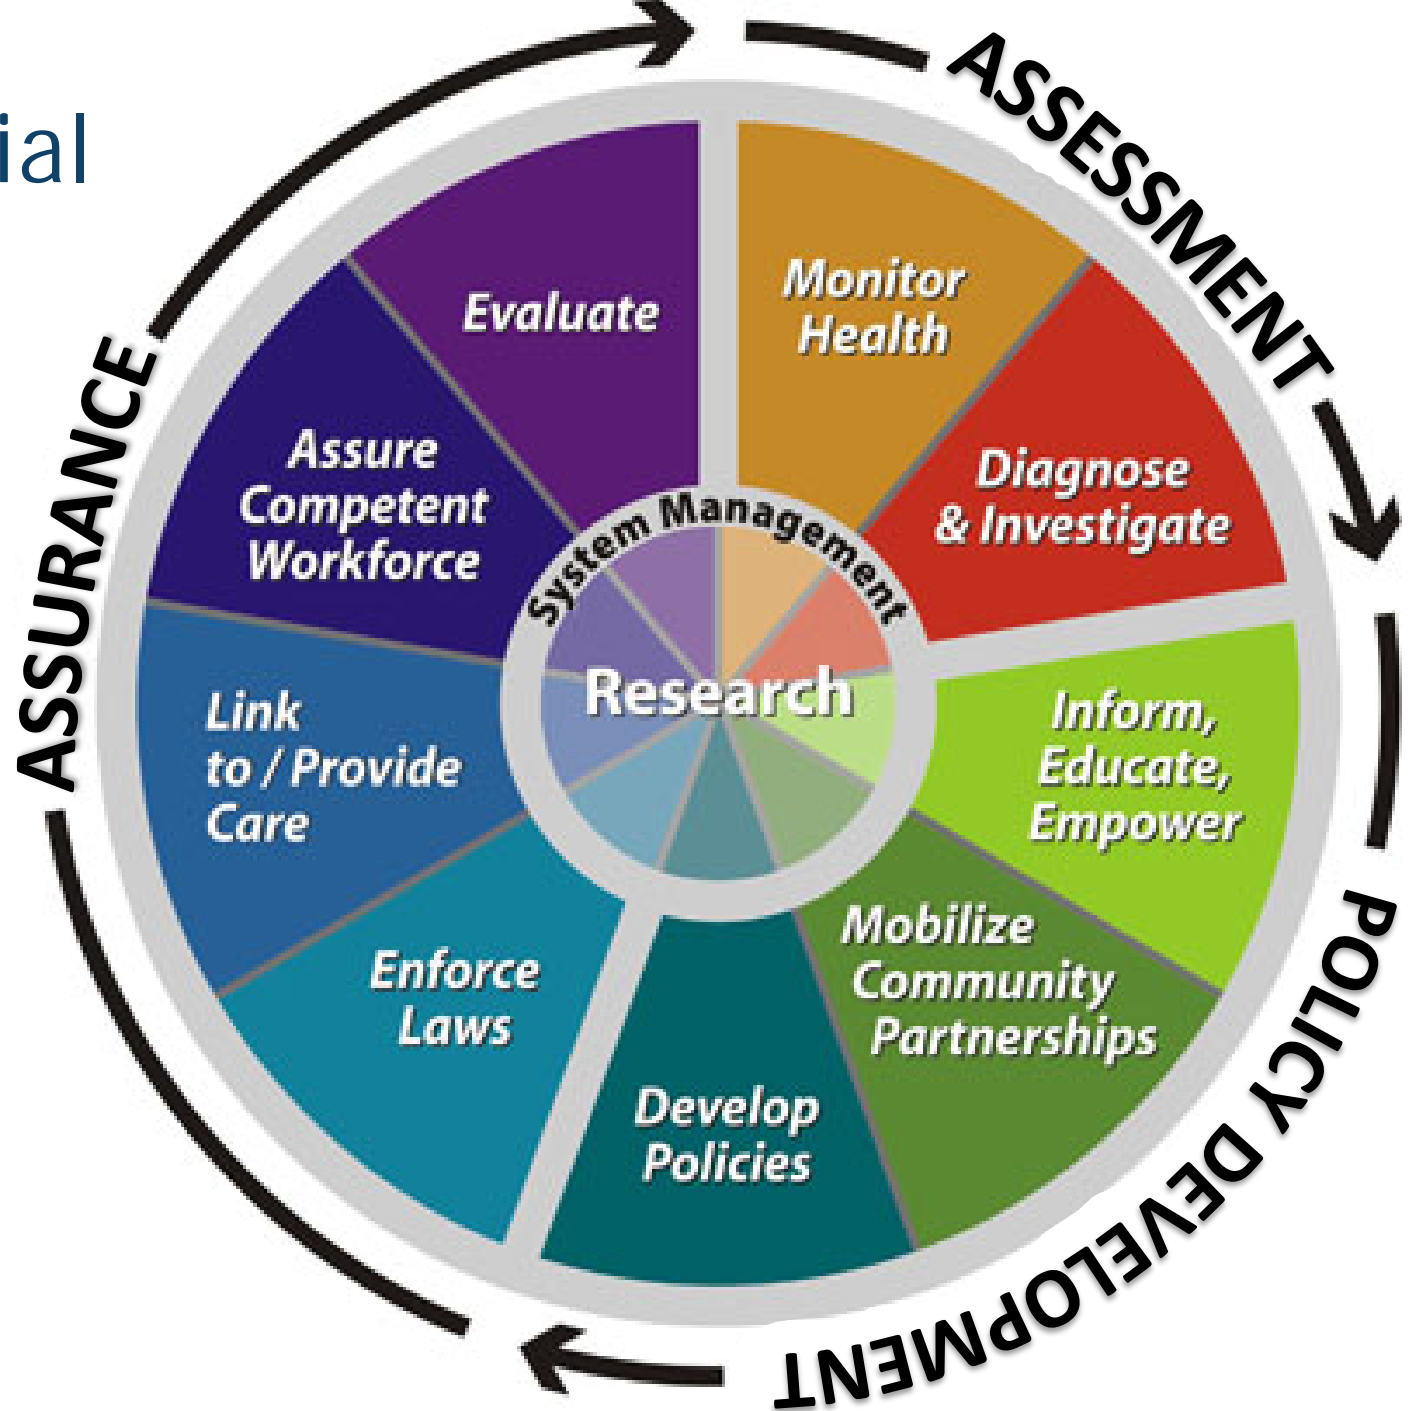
ial

ASSESSMENT

Monitor Health

Diagnose & Investigate

Inform, Educate, Empower

Mobilize Community Partnerships

Develop Policies

Enforce Laws

Link to / Provide Care

Assure Competent Workforce

Evaluate

System Management

Research

POLICY DEVELOPMENT

ASSURANCE